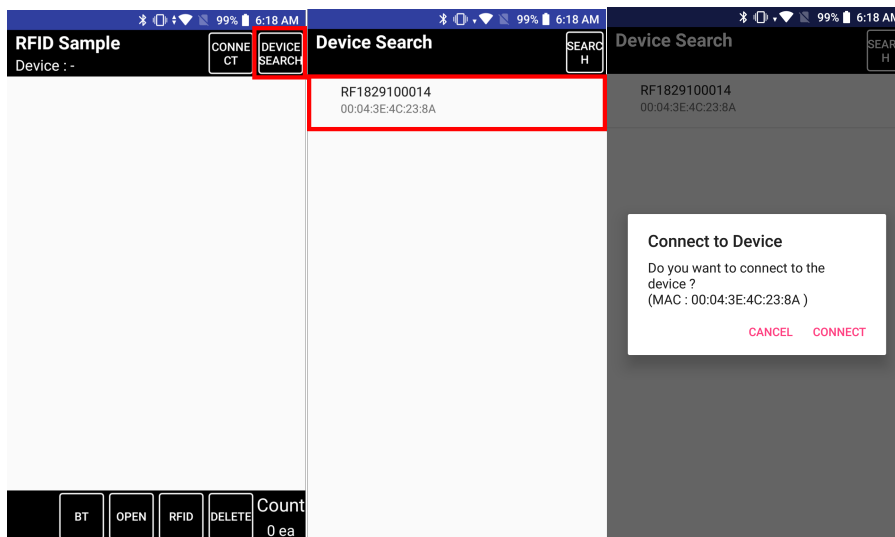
99% 6:18 AM

RFID Sample
Device : -

CONNECT

DEVICE SEARCH

BT

OPEN

RFID

DELETE

Count
0 ea

99% 6:18 AM

Device Search

SEARCH

RF1829100014
00:04:3E:4C:23:8A

99% 6:18 A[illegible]

Device Search

SEAR H

RF1829100014
00:04:3E:4C:23:8A

Connect to Device

Do you want to connect to the device ?
(MAC : 00:04:3E:4C:23:8A )

CANCEL

CONNECT